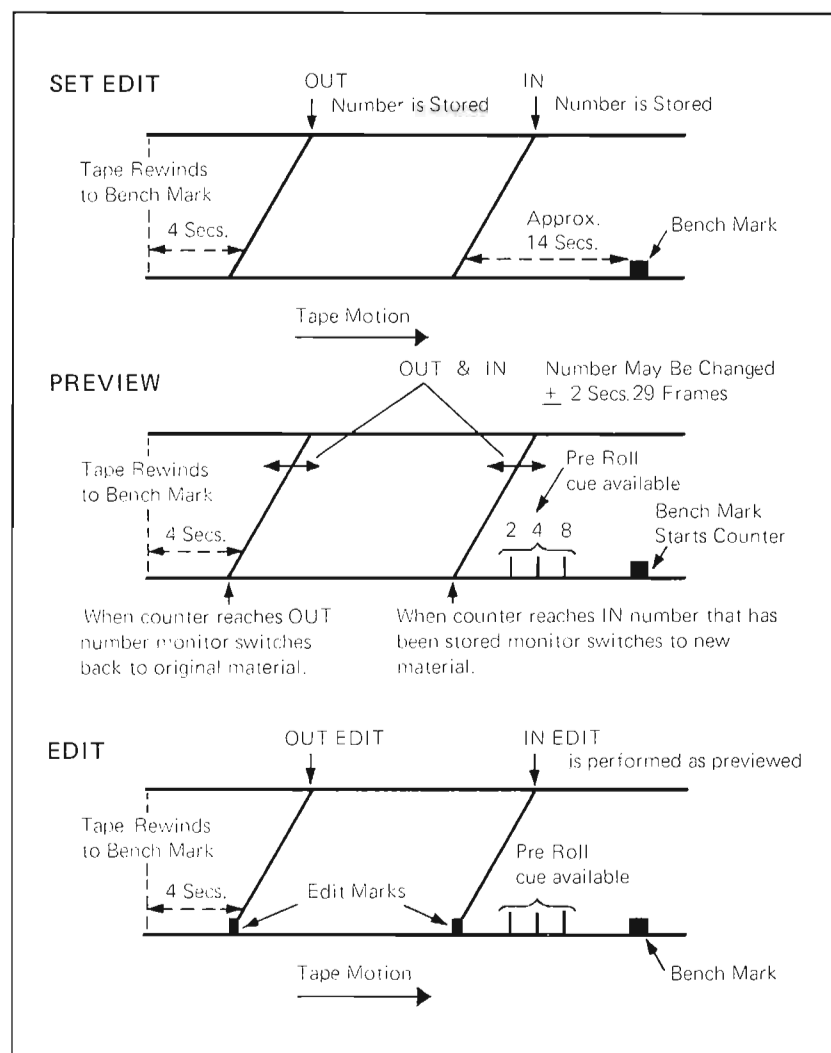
SET EDIT

OUT
Number is Stored

IN
Number is Stored

Tape Rewinds to Bench Mark

4 Secs.

Approx. 14 Secs.

Bench Mark

Tape Motion

PREVIEW

OUT & IN

Number May Be Changed $\pm$ 2 Secs. 29 Frames

Tape Rewinds to Bench Mark

Pre Roll cue available

4 Secs.

2 4 8

Bench Mark Starts Counter

When counter reaches OUT number monitor switches back to original material.

When counter reaches IN number that has been stored monitor switches to new material.

EDIT

OUT EDIT

IN EDIT
is performed as previewed

Tape Rewinds to Bench Mark

Pre Roll cue available

4 Secs.

Edit Marks

Tape Motion

Bench Mark